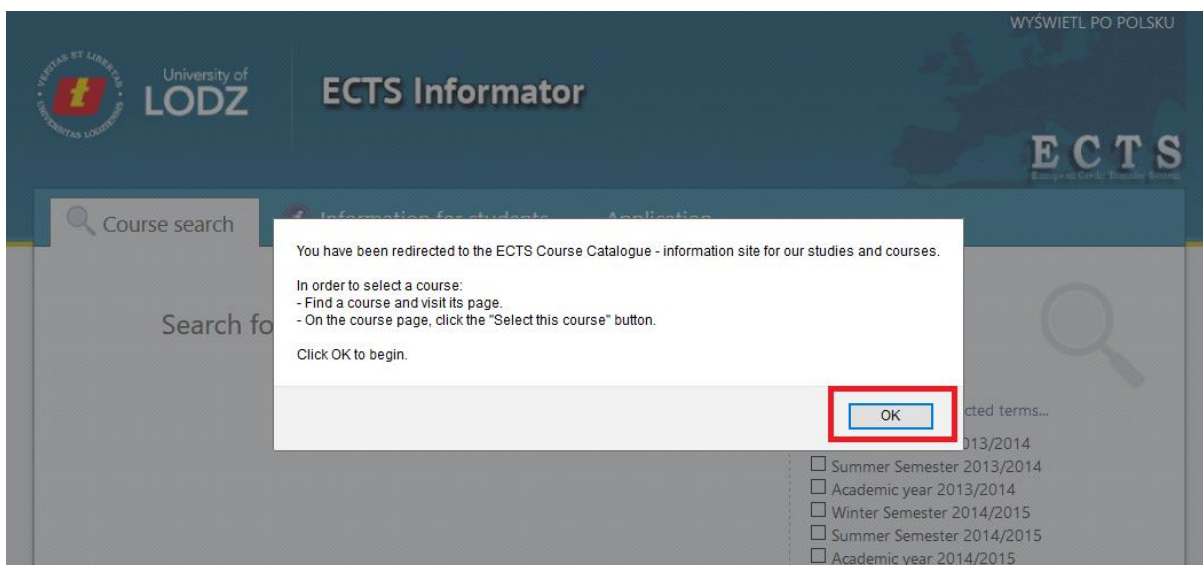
WYŚWIETL PO POLSKU

VERITAS ET LIBERTAS UNIVERSITAS LODZIENSIS

University of LODZ

ECTS Informator

ECTS

European Credit Transfer System

Course search

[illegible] Information for students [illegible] Application

Search fo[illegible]

You have been redirected to the ECTS Course Catalogue - information site for our studies and courses.

In order to select a course:
- Find a course and visit its page.
- On the course page, click the "Select this course" button.

Click OK to begin.

OK

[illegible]cted terms...

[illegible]013/2014
☐ Summer Semester 2013/2014
☐ Academic year 2013/2014
☐ Winter Semester 2014/2015
☐ Summer Semester 2014/2015
☐ Academic year 2014/2015